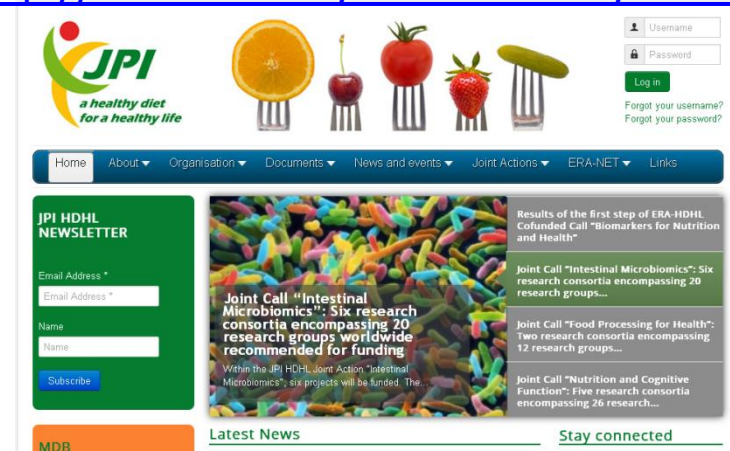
JPI
a healthy diet for a healthy life

Username
Password
Log in
Forgot your username?
Forgot your password?

Home
About
Organisation
Documents
News and events
Joint Actions
ERA-NET
Links

JPI HDHL NEWSLETTER

Email Address *
Email Address *
Name
Name
Subscribe

MDB

Joint Call "Intestinal Microbiomics": Six research consortia encompassing 20 research groups worldwide recommended for funding

Within the JPI HDHL Joint Action "Intestinal Microbiomics", six projects will be funded. The...

Results of the first step of ERA-HDHL Cofunded Call "Biomarkers for Nutrition and Health"

Joint Call "Intestinal Microbiomics": Six research consortia encompassing 20 research groups...

Joint Call "Food Processing for Health": Two research consortia encompassing 12 research groups...

Joint Call "Nutrition and Cognitive Function": Five research consortia encompassing 26 research...

Latest News

Stay connected